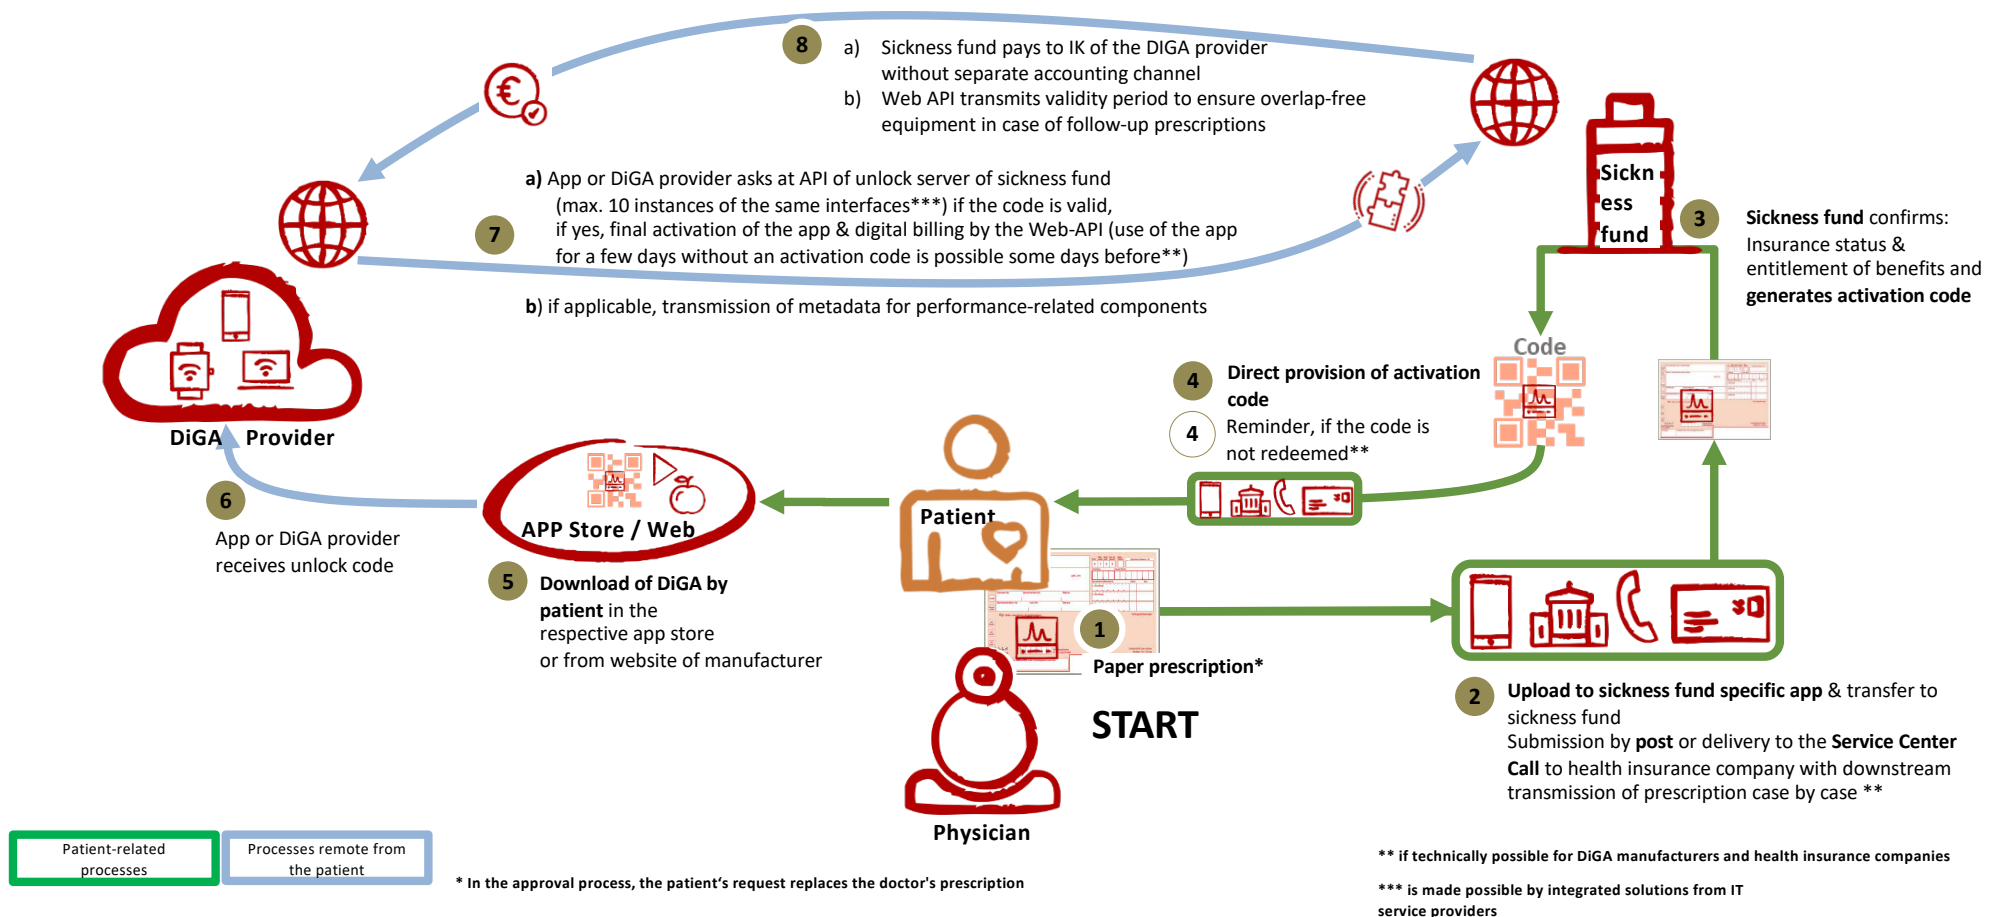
8

a) Sickness fund pays to IK of the DIGA provider without separate accounting channel

b) Web API transmits validity period to ensure overlap-free equipment in case of follow-up prescriptions

7

a) App or DiGA provider asks at API of unlock server of sickness fund (max. 10 instances of the same interfaces***) if the code is valid, if yes, final activation of the app & digital billing by the Web-API (use of the app for a few days without an activation code is possible some days before**)

b) if applicable, transmission of metadata for performance-related components

Sickn ess fund

3

Sickness fund confirms: Insurance status & entitlement of benefits and generates activation code

Code

DiGA Provider

4

Direct provision of activation code

4

Reminder, if the code is not redeemed**

6

App or DiGA provider receives unlock code

APP Store / Web

5

Download of DiGA by patient in the respective app store or from website of manufacturer

Patient

1

Paper prescription*

START

Physician

2

Upload to sickness fund specific app & transfer to sickness fund
Submission by post or delivery to the Service Center
Call to health insurance company with downstream transmission of prescription case by case **

Patient-related processes

Processes remote from the patient

* In the approval process, the patient's request replaces the doctor's prescription

** if technically possible for DiGA manufacturers and health insurance companies

*** is made possible by integrated solutions from IT service providers